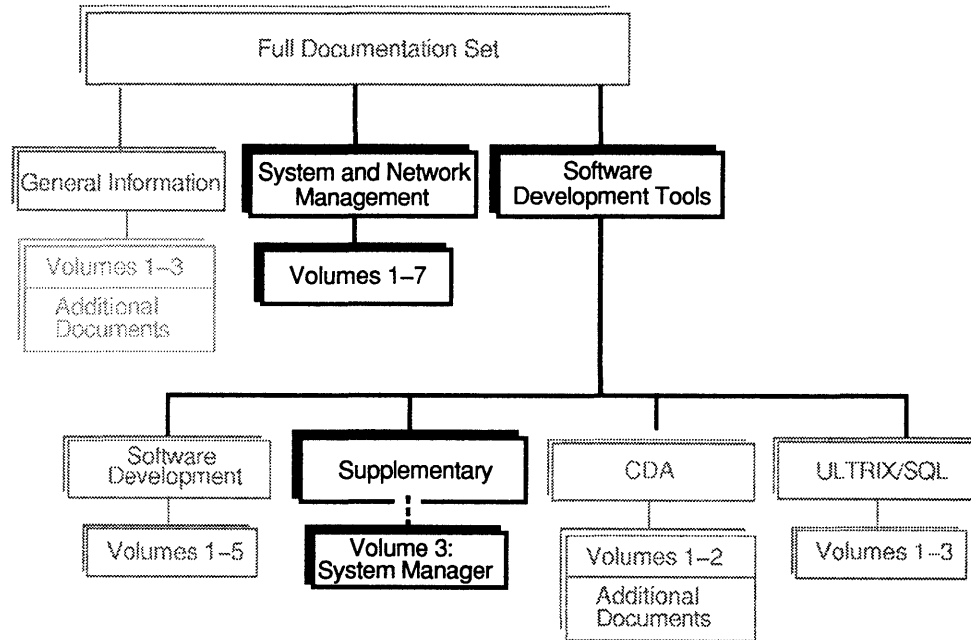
Full Documentation Set

General Information

Volumes 1–3

Additional Documents

System and Network Management

Volumes 1–7

Software Development Tools

Software Development

Volumes 1–5

Supplementary

Volume 3: System Manager

CDA

Volumes 1–2

Additional Documents

ULTRIX/SQL

Volumes 1–3